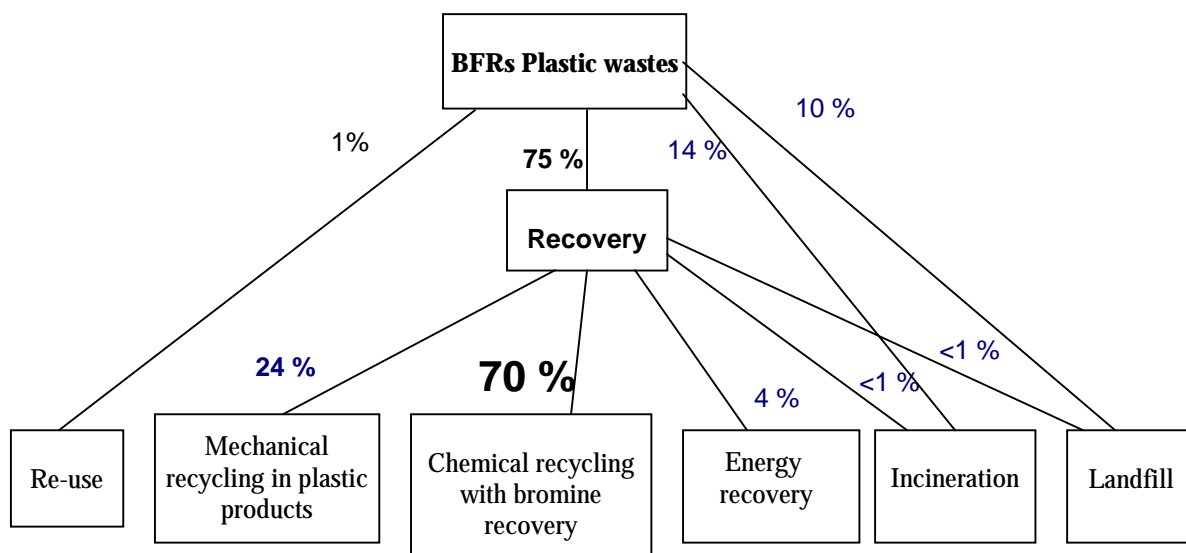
BFRs Plastic wastes

1%

75 %

14 %

10 %

Recovery

24 %

70 %

4 %

<1 %

<1 %

Re-use

Mechanical recycling in plastic products

Chemical recycling with bromine recovery

Energy recovery

Incineration

Landfill